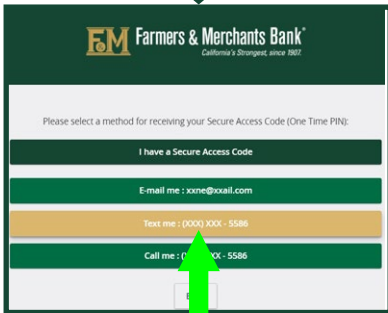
F&M Farmers & Merchants Bank®
California's Strongest, since 1907.

Please select a method for receiving your Secure Access Code (One Time PIN):

I have a Secure Access Code

E-mail me : xxne@xxail.com

Text me : (XXX) XXX - 5586

Call me : ([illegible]XX - 5586

E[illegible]